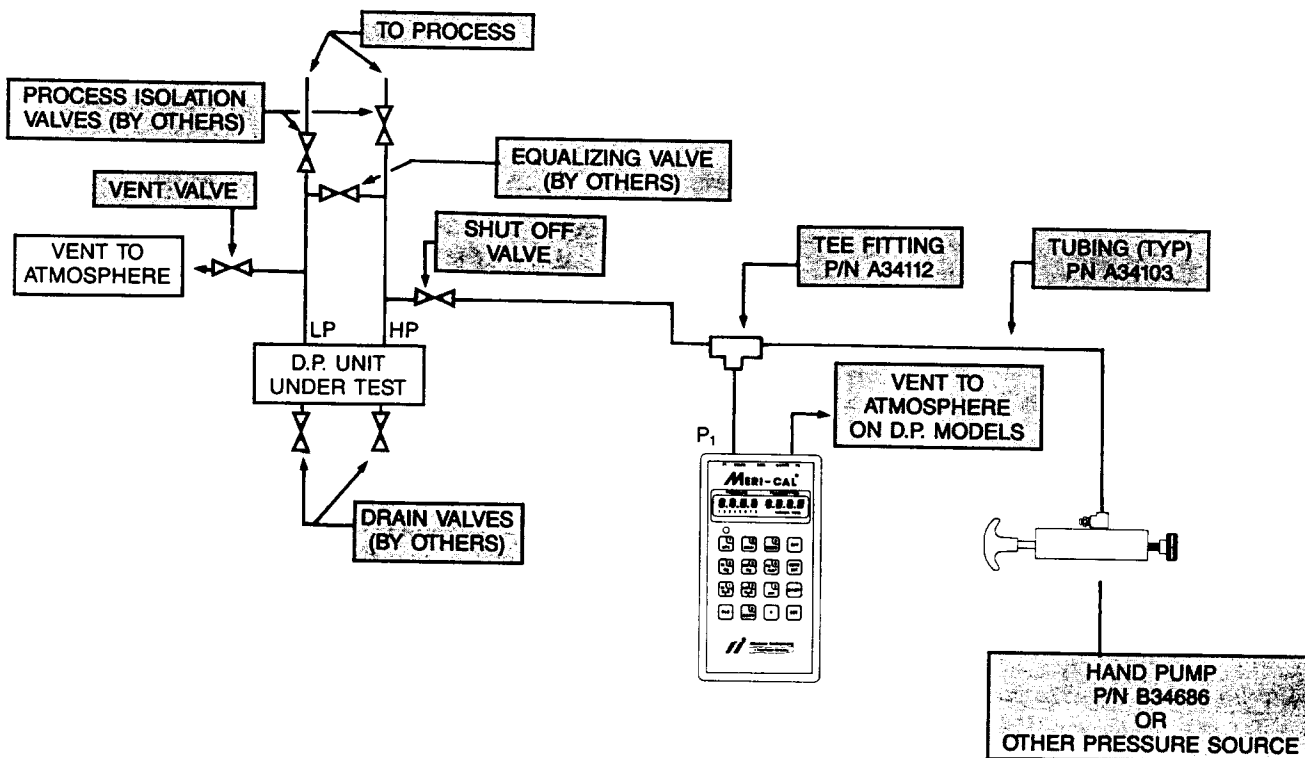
TO PROCESS

PROCESS ISOLATION VALVES (BY OTHERS)

EQUALIZING VALVE (BY OTHERS)

VENT VALVE

VENT TO ATMOSPHERE

SHUT OFF VALVE

TEE FITTING P/N A34112

TUBING (TYP) PN A34103

LP

HP

D.P. UNIT UNDER TEST

VENT TO ATMOSPHERE ON D.P. MODELS

$P_1$

MERI-CAL

DRAIN VALVES (BY OTHERS)

HAND PUMP P/N B34686 OR OTHER PRESSURE SOURCE